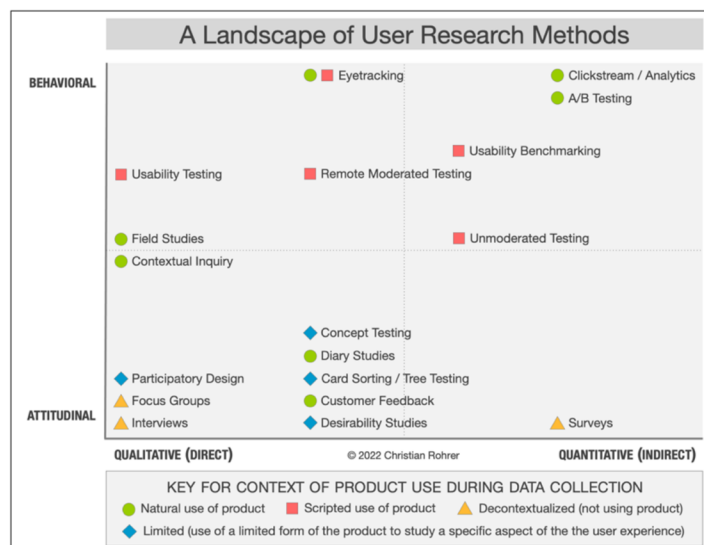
A Landscape of User Research Methods

BEHAVIORAL

Eyetracking

Clickstream / Analytics

A/B Testing

Usability Benchmarking

Usability Testing

Remote Moderated Testing

Field Studies

Unmoderated Testing

Contextual Inquiry

Concept Testing

Diary Studies

Participatory Design

Card Sorting / Tree Testing

Focus Groups

Customer Feedback

ATTITUDINAL

Interviews

Desirability Studies

Surveys

QUALITATIVE (DIRECT)

© 2022 Christian Rohrer

QUANTITATIVE (INDIRECT)

KEY FOR CONTEXT OF PRODUCT USE DURING DATA COLLECTION

Natural use of product  Scripted use of product  Decontextualized (not using product)

Limited (use of a limited form of the product to study a specific aspect of the the user experience)